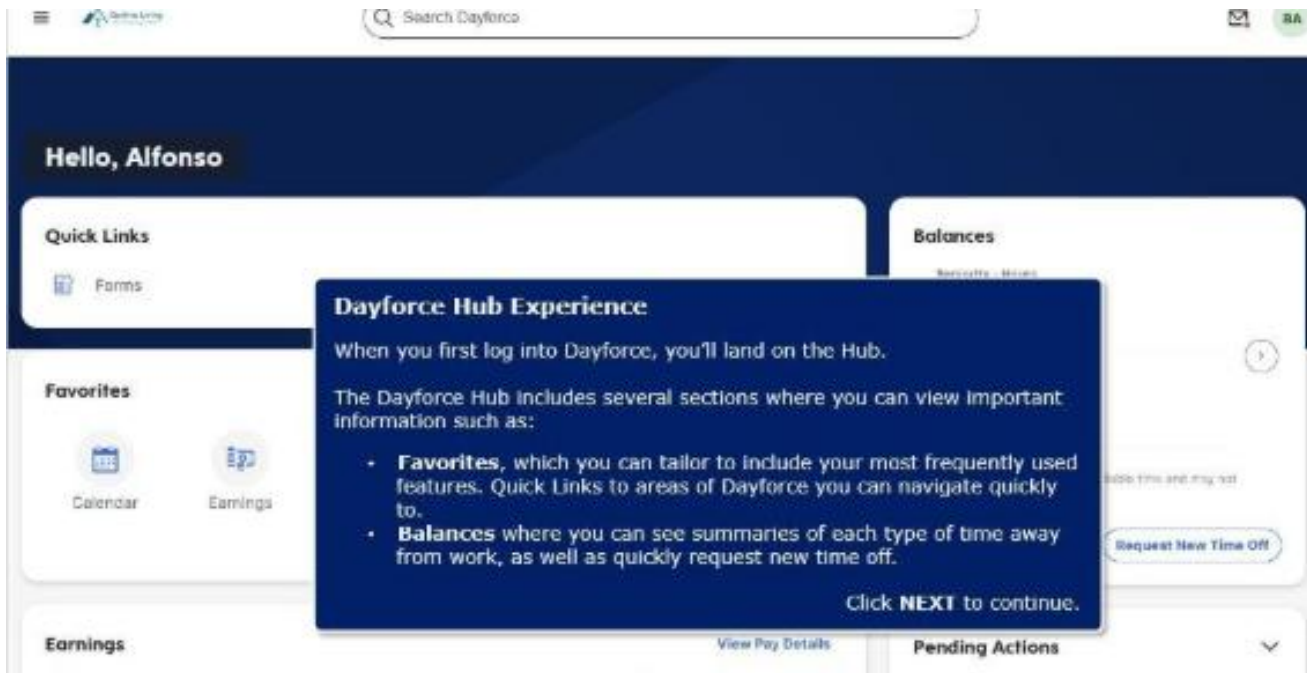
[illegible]

Search Dayforce

BA

Hello, Alfonso

Quick Links

Forms

Balances

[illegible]

Favorites

Calendar

Earnings

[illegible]

Request New Time Off

Dayforce Hub Experience

When you first log into Dayforce, you'll land on the Hub.

The Dayforce Hub includes several sections where you can view important information such as:

- **Favorites**, which you can tailor to include your most frequently used features. Quick Links to areas of Dayforce you can navigate quickly to.
- **Balances** where you can see summaries of each type of time away from work, as well as quickly request new time off.

Click **NEXT** to continue.

Earnings

View Pay Details

Pending Actions